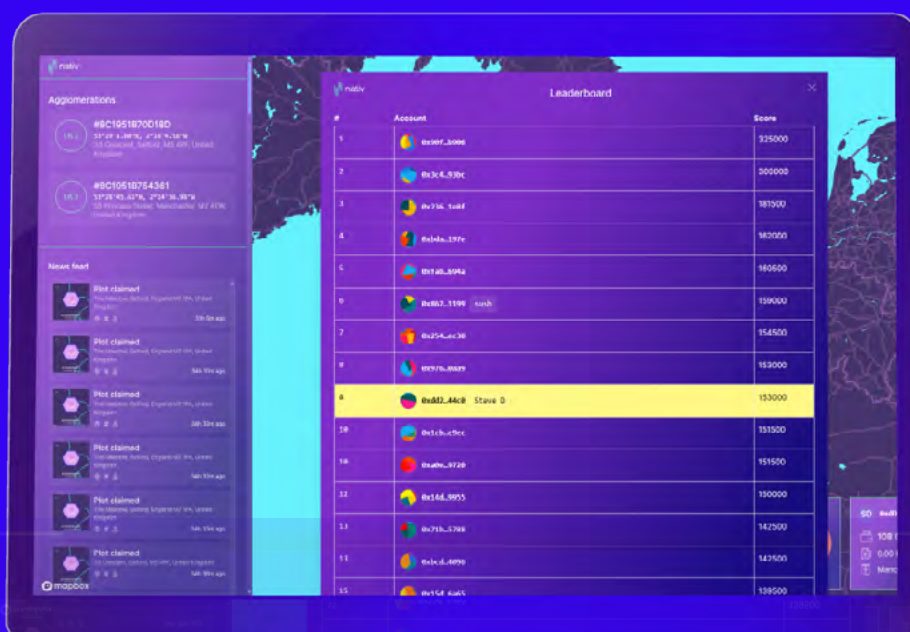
nativ

Agglomerations

#8C1951B70D18D
53°29'1.00"N, 2°18'4.58"W
10 Crescent, Salford, M5 4PF, United Kingdom

#8C1951B754361
53°28'45.61"N, 2°14'36.98"W
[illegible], Manchester, M1 4DN, United Kingdom

News feed

Plot claimed
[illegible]
5h 0m ago

Plot claimed
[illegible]
5ds 19m ago

Plot claimed
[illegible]
5ds 19m ago

Plot claimed
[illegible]
5ds 19m ago

Plot claimed
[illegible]
5ds 19m ago

Plot claimed
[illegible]
5ds 19m ago

mapbox

nativ

Leaderboard

| # | Account | Score |
|---|---|---|
| 1 | 0x90f…b006 | 325000 |
| 2 | 0x3c4…93bc | 300000 |
| 3 | 0x736…1a4f | 181500 |
| 4 | 0x1da…197e | 162000 |
| 5 | 0x1a0…8994 | 160500 |
| 6 | 0x867…1199 sash | 159000 |
| 7 | 0x254…ec30 | 154500 |
| 8 | 0x976…0889 | 153000 |
| 8 | 0xdd2…44c8 Steve D | 153000 |
| 10 | 0x1cb…c9cc | 151500 |
| 10 | 0xa0e…9720 | 151500 |
| 12 | 0x14d…9955 | 150000 |
| 13 | 0x71b…5788 | 142500 |
| 13 | 0x1cd…4096 | 142500 |
| 15 | 0x154…6a65 | 139500 |

SD
108
0.00
Manc